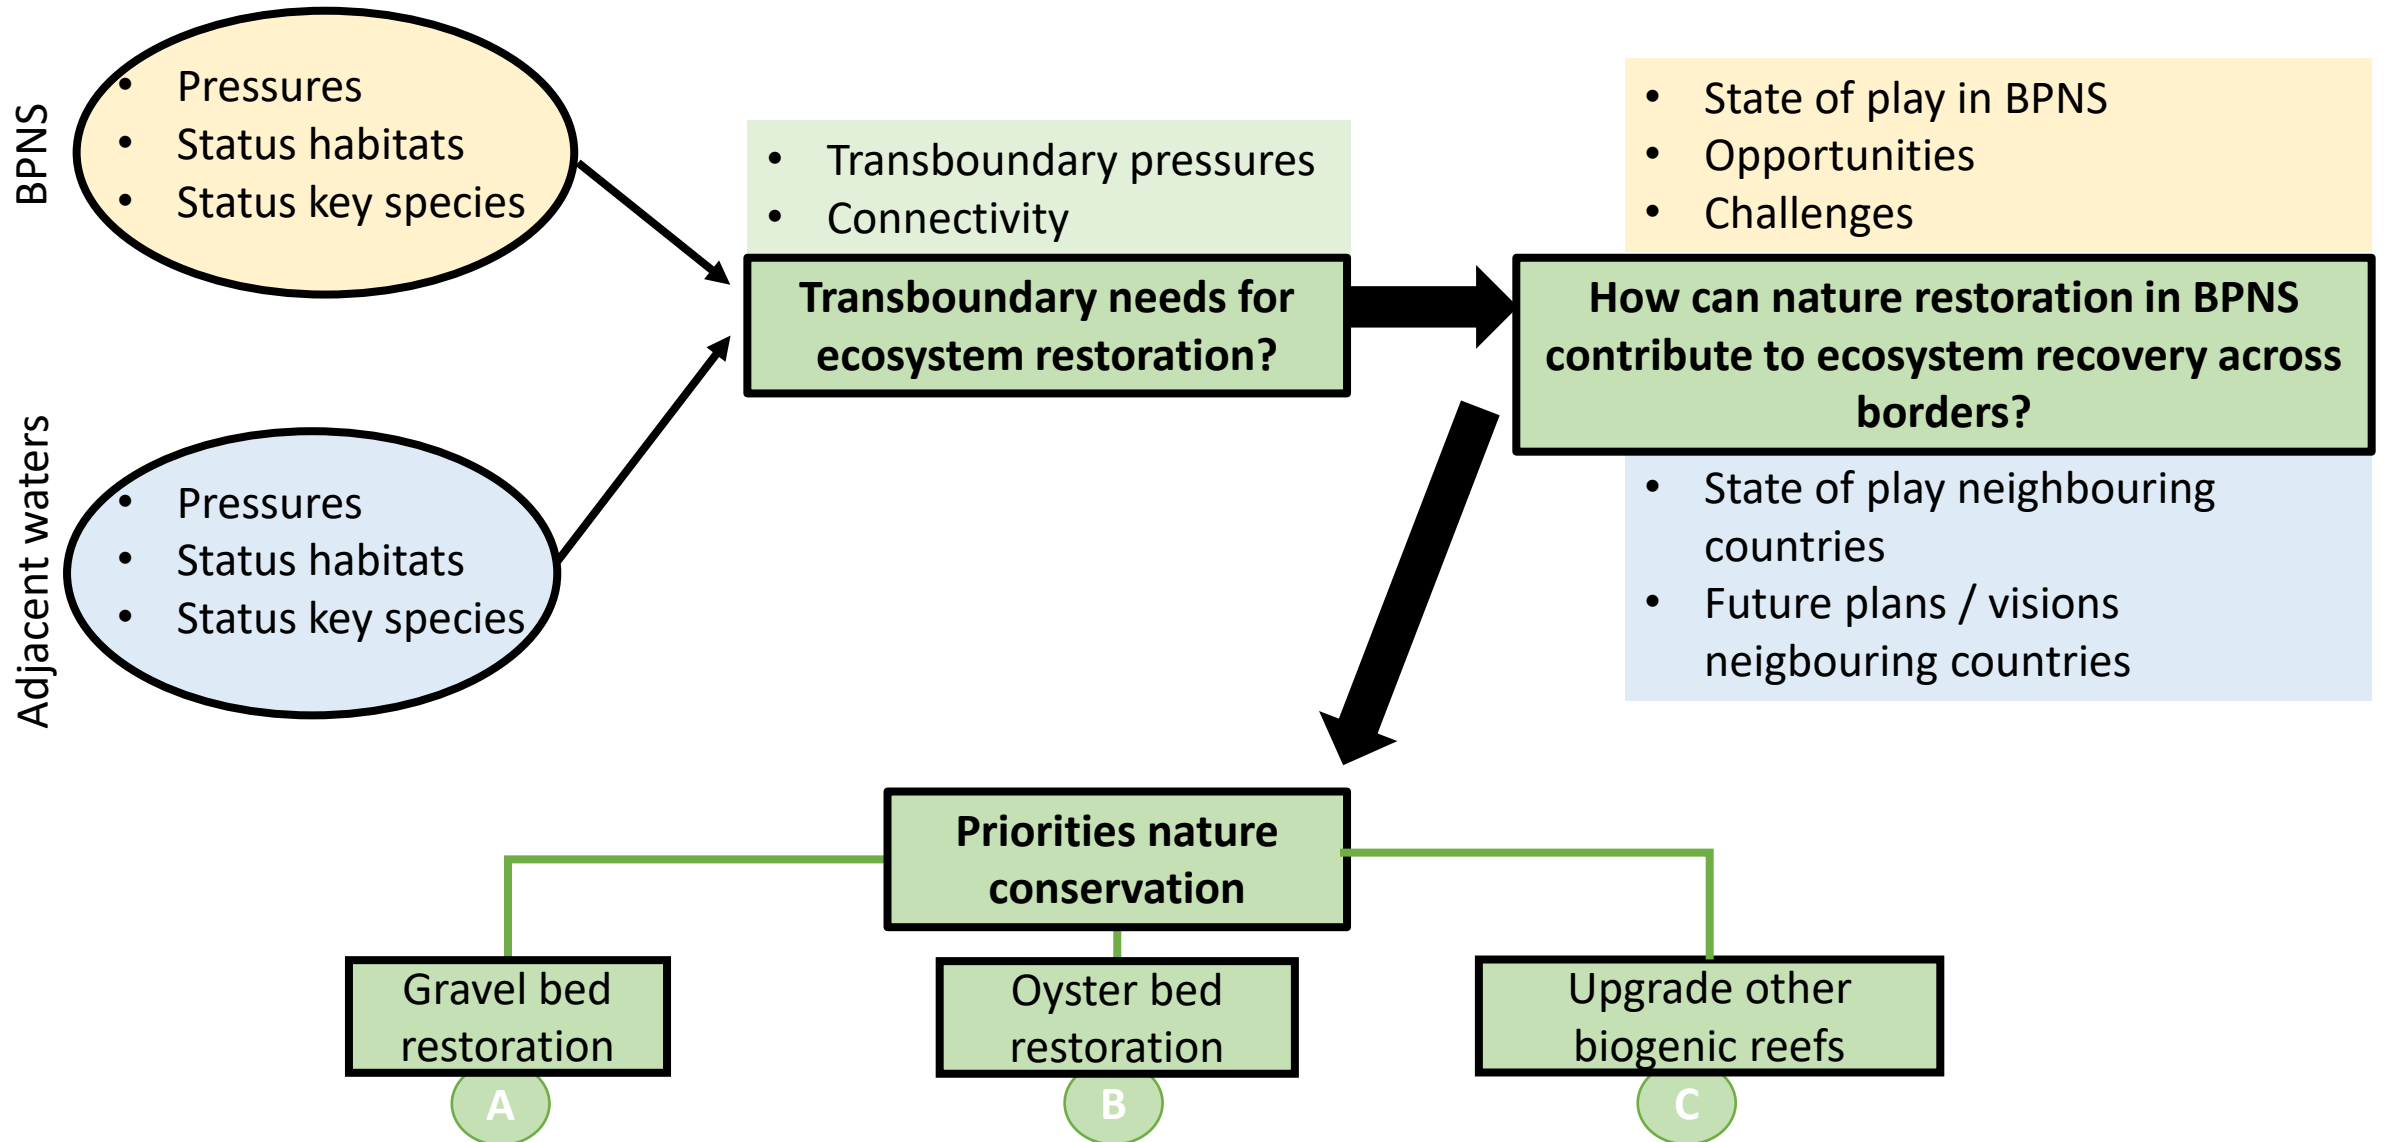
BPNS

- Pressures
- Status habitats
- Status key species

Adjacent waters

- Pressures
- Status habitats
- Status key species

- Transboundary pressures
- Connectivity

**Transboundary needs for ecosystem restoration?**

- State of play in BPNS
- Opportunities
- Challenges

**How can nature restoration in BPNS contribute to ecosystem recovery across borders?**

- State of play neighbouring countries
- Future plans / visions neigbouring countries

**Priorities nature conservation**

Gravel bed restoration

A

Oyster bed restoration

B

Upgrade other biogenic reefs

C